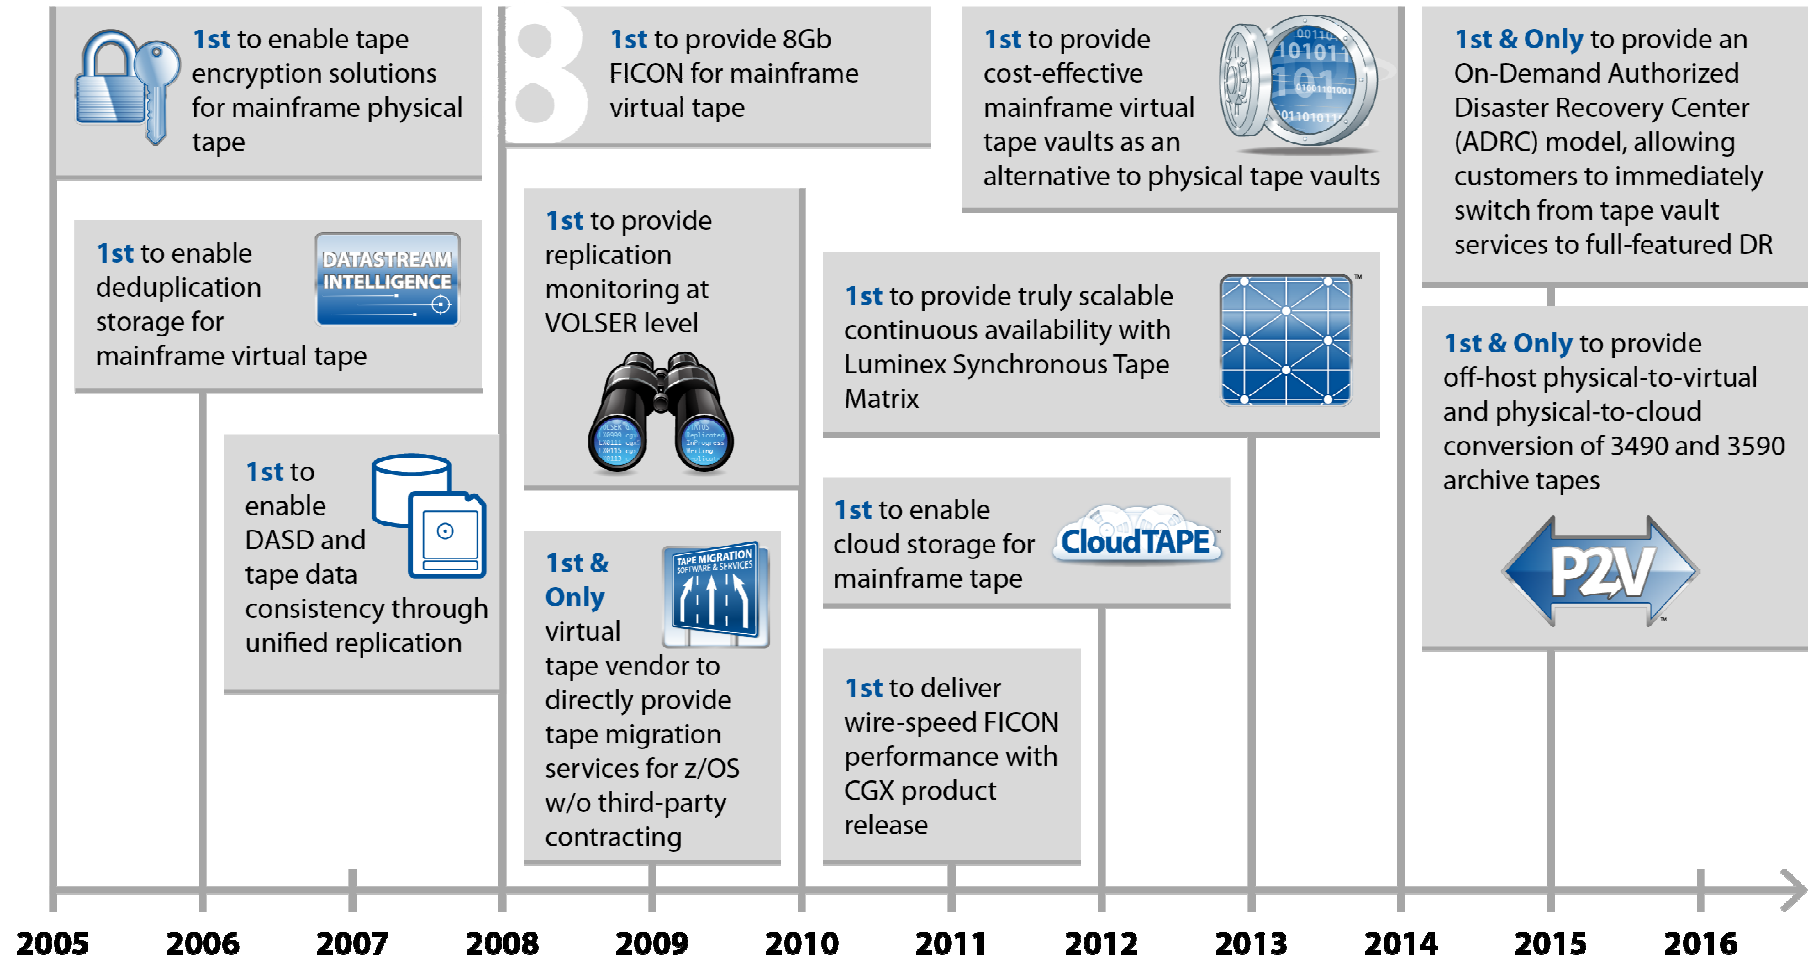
1st to enable tape encryption solutions for mainframe physical tape

1st to enable deduplication storage for mainframe virtual tape

DATASTREAM INTELLIGENCE

1st to enable DASD and tape data consistency through unified replication

8

1st to provide 8Gb FICON for mainframe virtual tape

1st to provide replication monitoring at VOLSER level

1st & Only virtual tape vendor to directly provide tape migration services for z/OS w/o third-party contracting

TAPE MIGRATION SOFTWARE & SERVICES

1st to provide cost-effective mainframe virtual tape vaults as an alternative to physical tape vaults

1st to provide truly scalable continuous availability with Luminex Synchronous Tape Matrix

1st to enable cloud storage for mainframe tape

CloudTAPE

1st to deliver wire-speed FICON performance with CGX product release

1st & Only to provide an On-Demand Authorized Disaster Recovery Center (ADRC) model, allowing customers to immediately switch from tape vault services to full-featured DR

1st & Only to provide off-host physical-to-virtual and physical-to-cloud conversion of 3490 and 3590 archive tapes

P2V

2005 2006 2007 2008 2009 2010 2011 2012 2013 2014 2015 2016